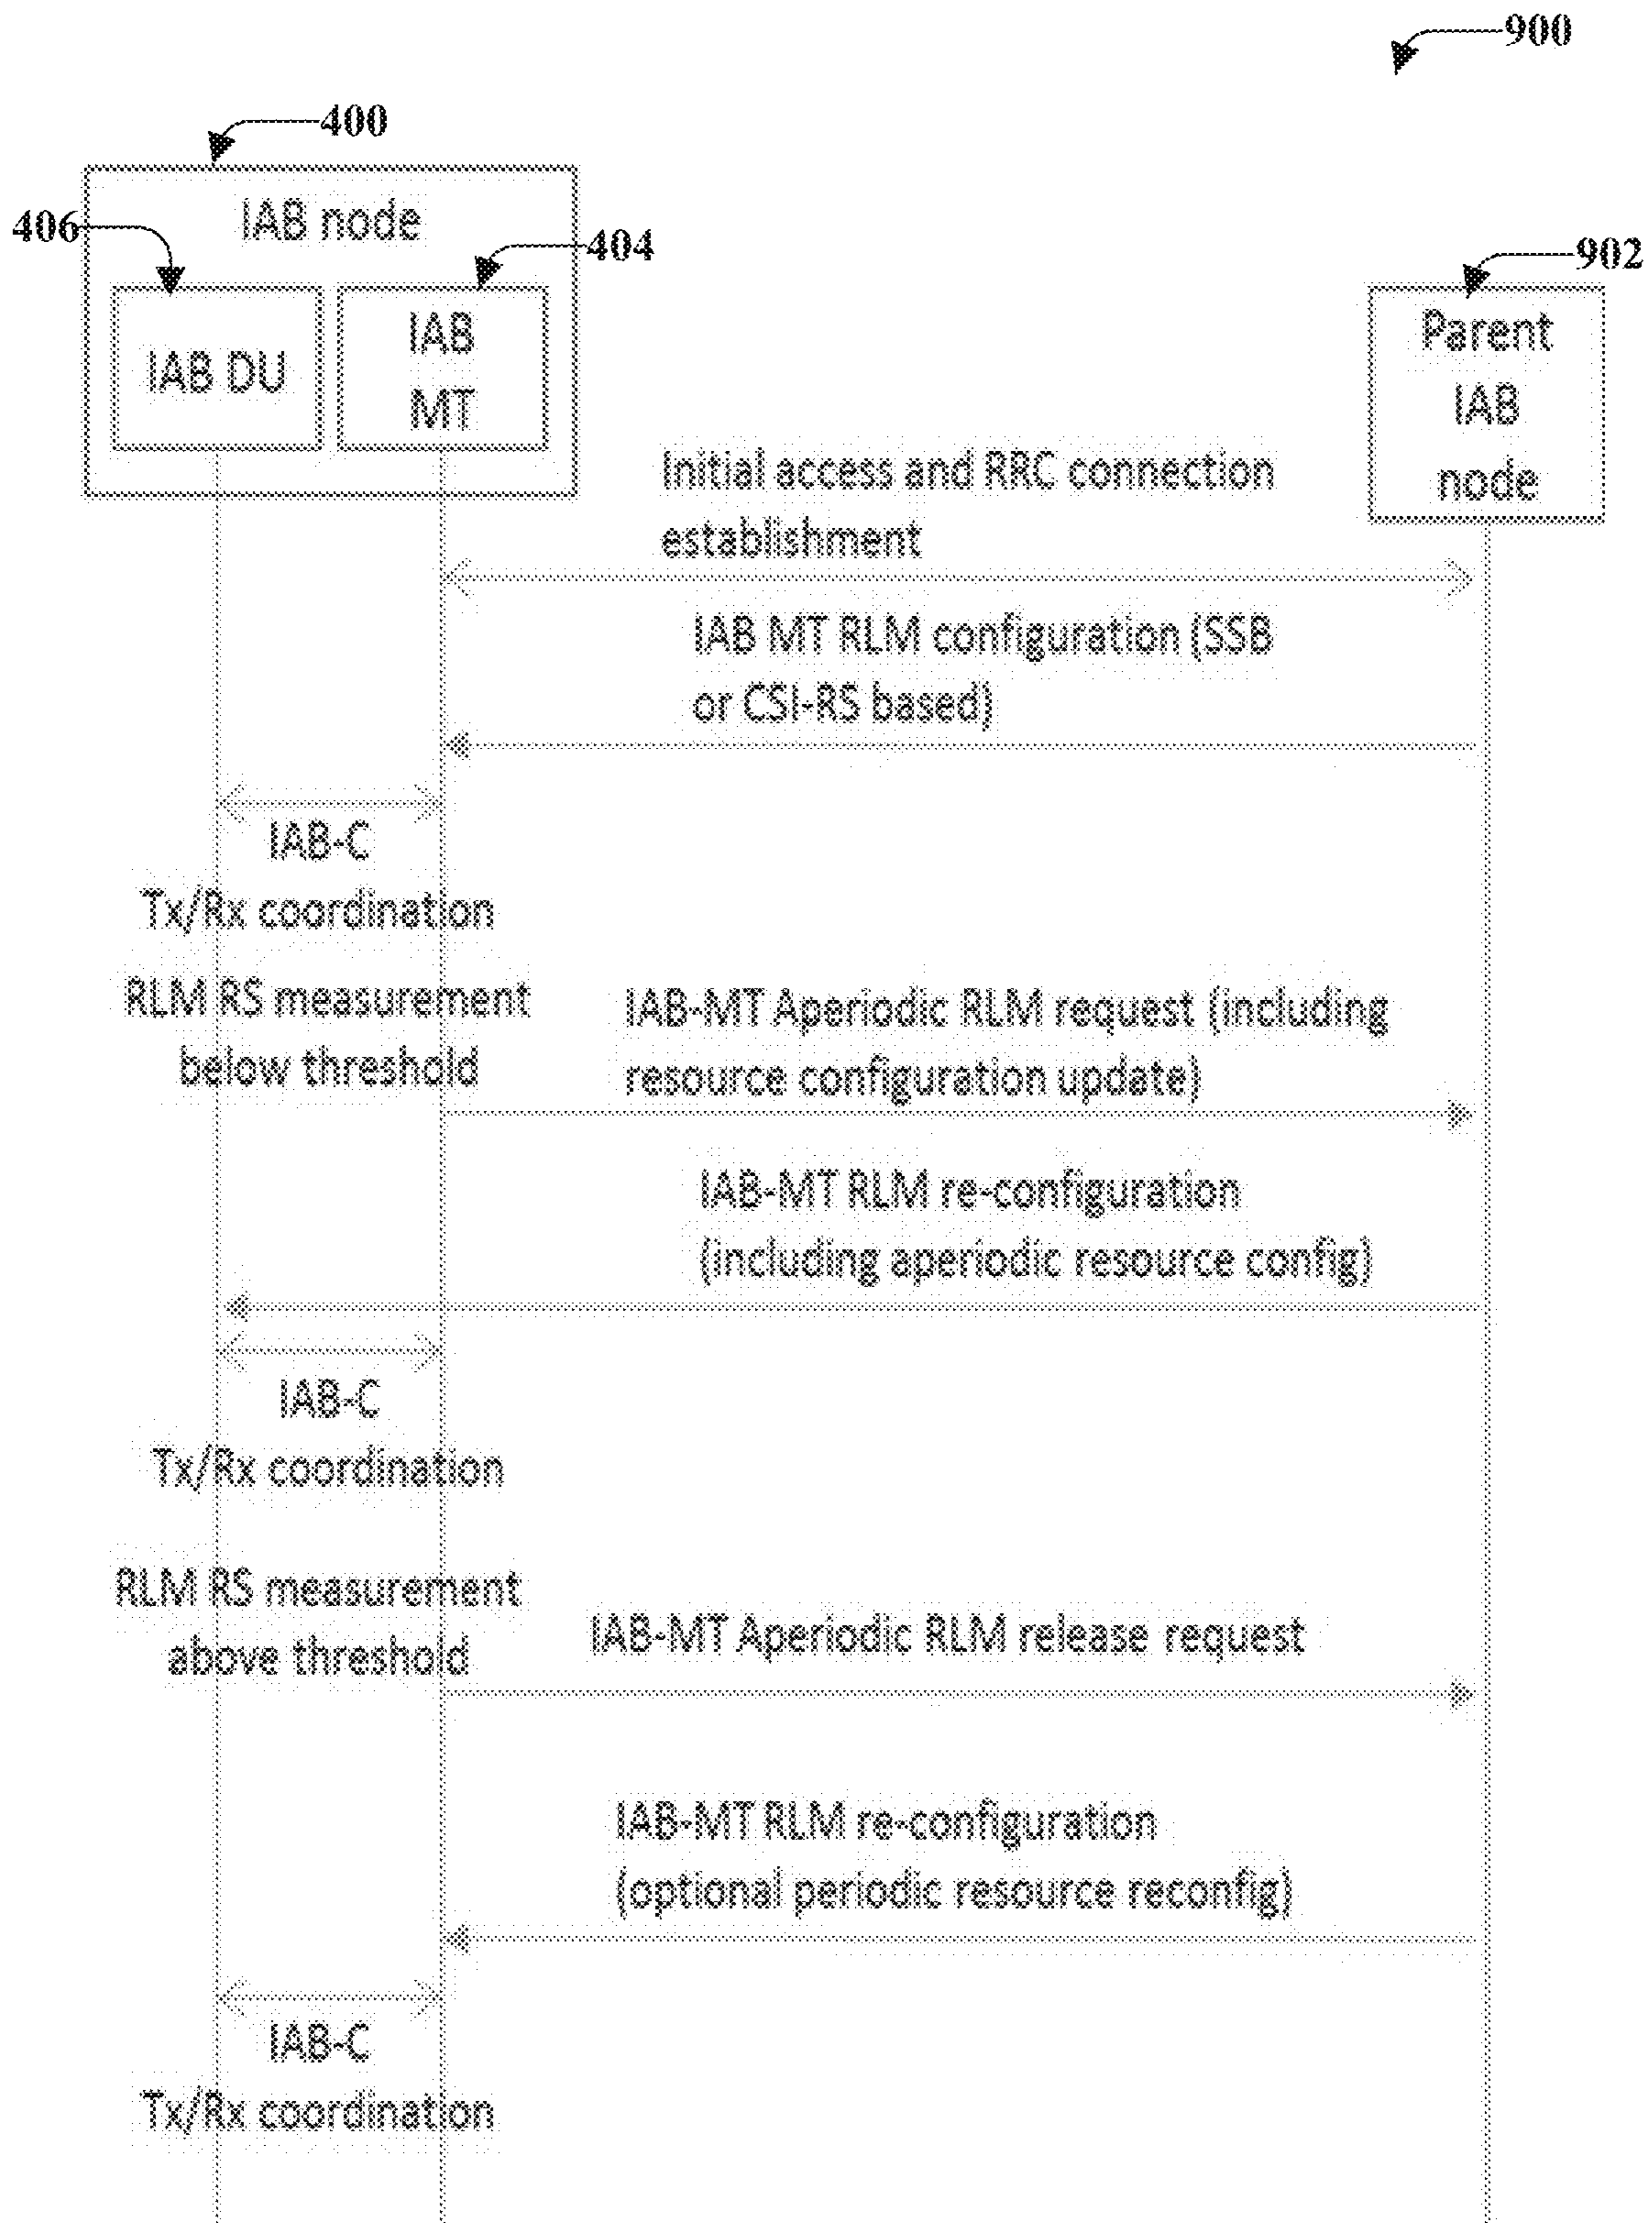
900

400

IAB node

406

404

IAB DU

IAB MT

902

Parent IAB node

Initial access and RRC connection establishment

IAB MT RLM configuration (SSB or CSI-RS based)

IAB-C Tx/Rx coordination

RLM RS measurement below threshold

IAB-MT Aperiodic RLM request (including resource configuration update)

IAB-MT RLM re-configuration (including aperiodic resource config)

IAB-C Tx/Rx coordination

RLM RS measurement above threshold

IAB-MT Aperiodic RLM release request

IAB-MT RLM re-configuration (optional periodic resource reconfig)

IAB-C Tx/Rx coordination